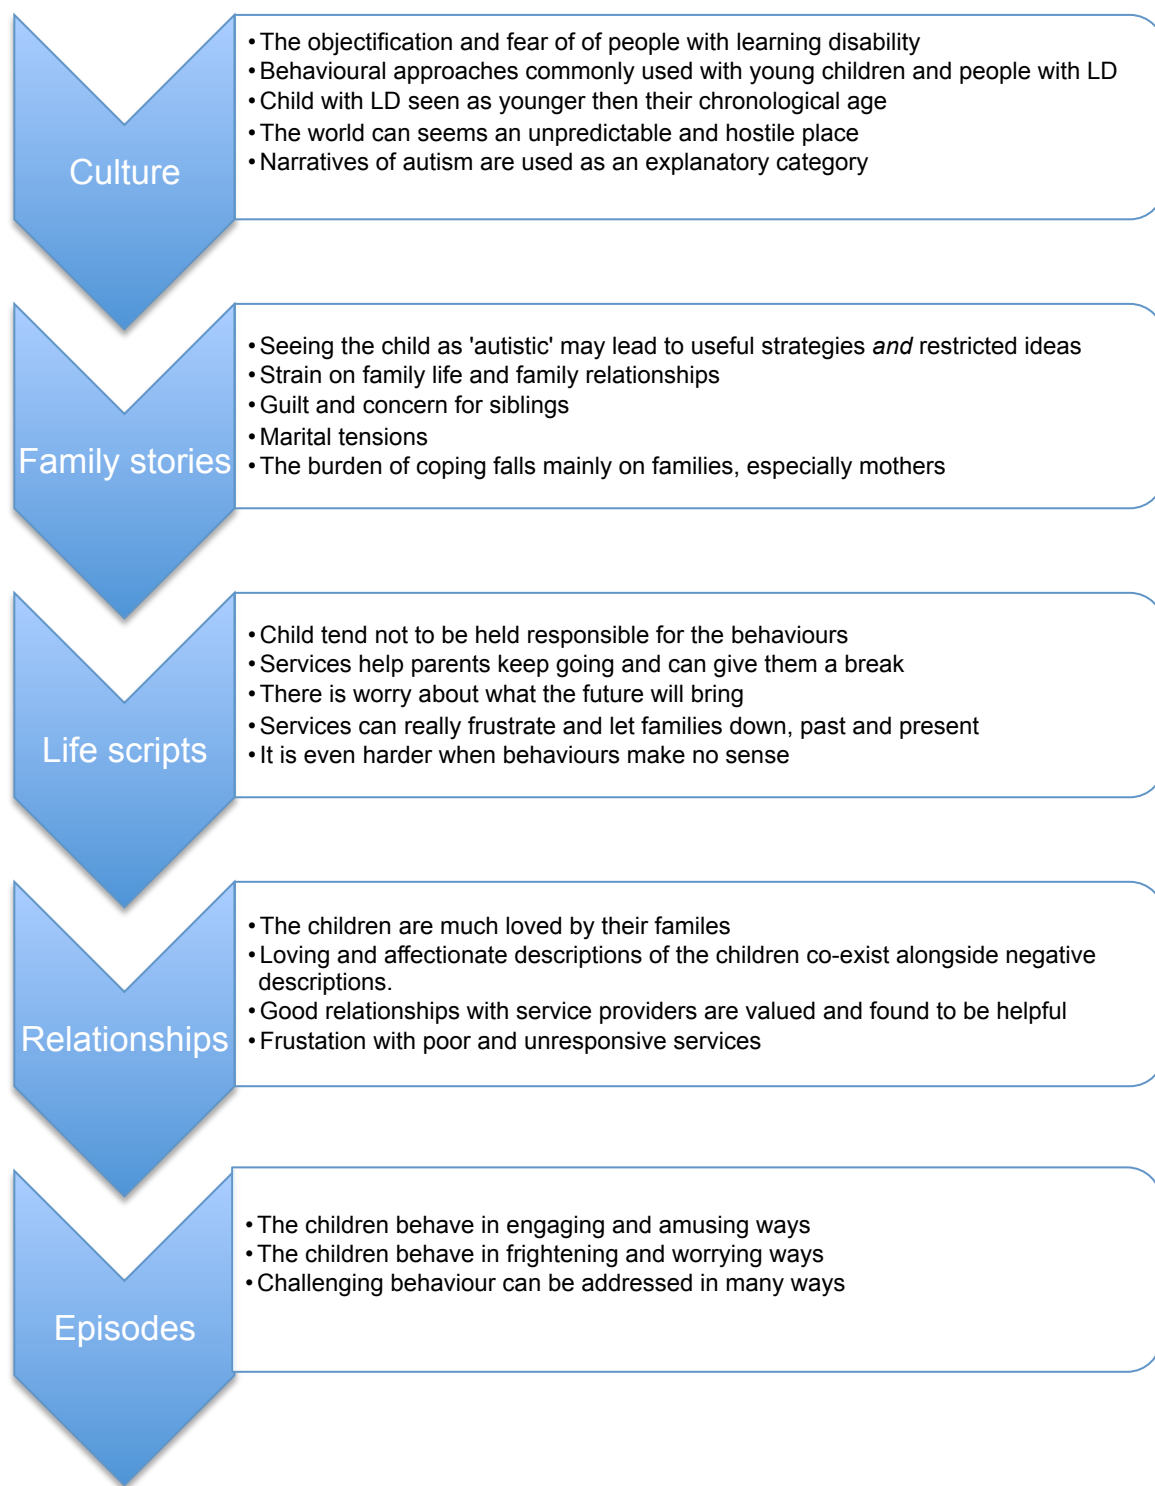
Culture

• The objectification and fear of of people with learning disability
• Behavioural approaches commonly used with young children and people with LD
• Child with LD seen as younger then their chronological age
• The world can seems an unpredictable and hostile place
• Narratives of autism are used as an explanatory category

Family stories

• Seeing the child as 'autistic' may lead to useful strategies *and* restricted ideas
• Strain on family life and family relationships
• Guilt and concern for siblings
• Marital tensions
• The burden of coping falls mainly on families, especially mothers

Life scripts

• Child tend not to be held responsible for the behaviours
• Services help parents keep going and can give them a break
• There is worry about what the future will bring
• Services can really frustrate and let families down, past and present
• It is even harder when behaviours make no sense

Relationships

• The children are much loved by their familes
• Loving and affectionate descriptions of the children co-exist alongside negative descriptions.
• Good relationships with service providers are valued and found to be helpful
• Frustation with poor and unresponsive services

Episodes

• The children behave in engaging and amusing ways
• The children behave in frightening and worrying ways
• Challenging behaviour can be addressed in many ways